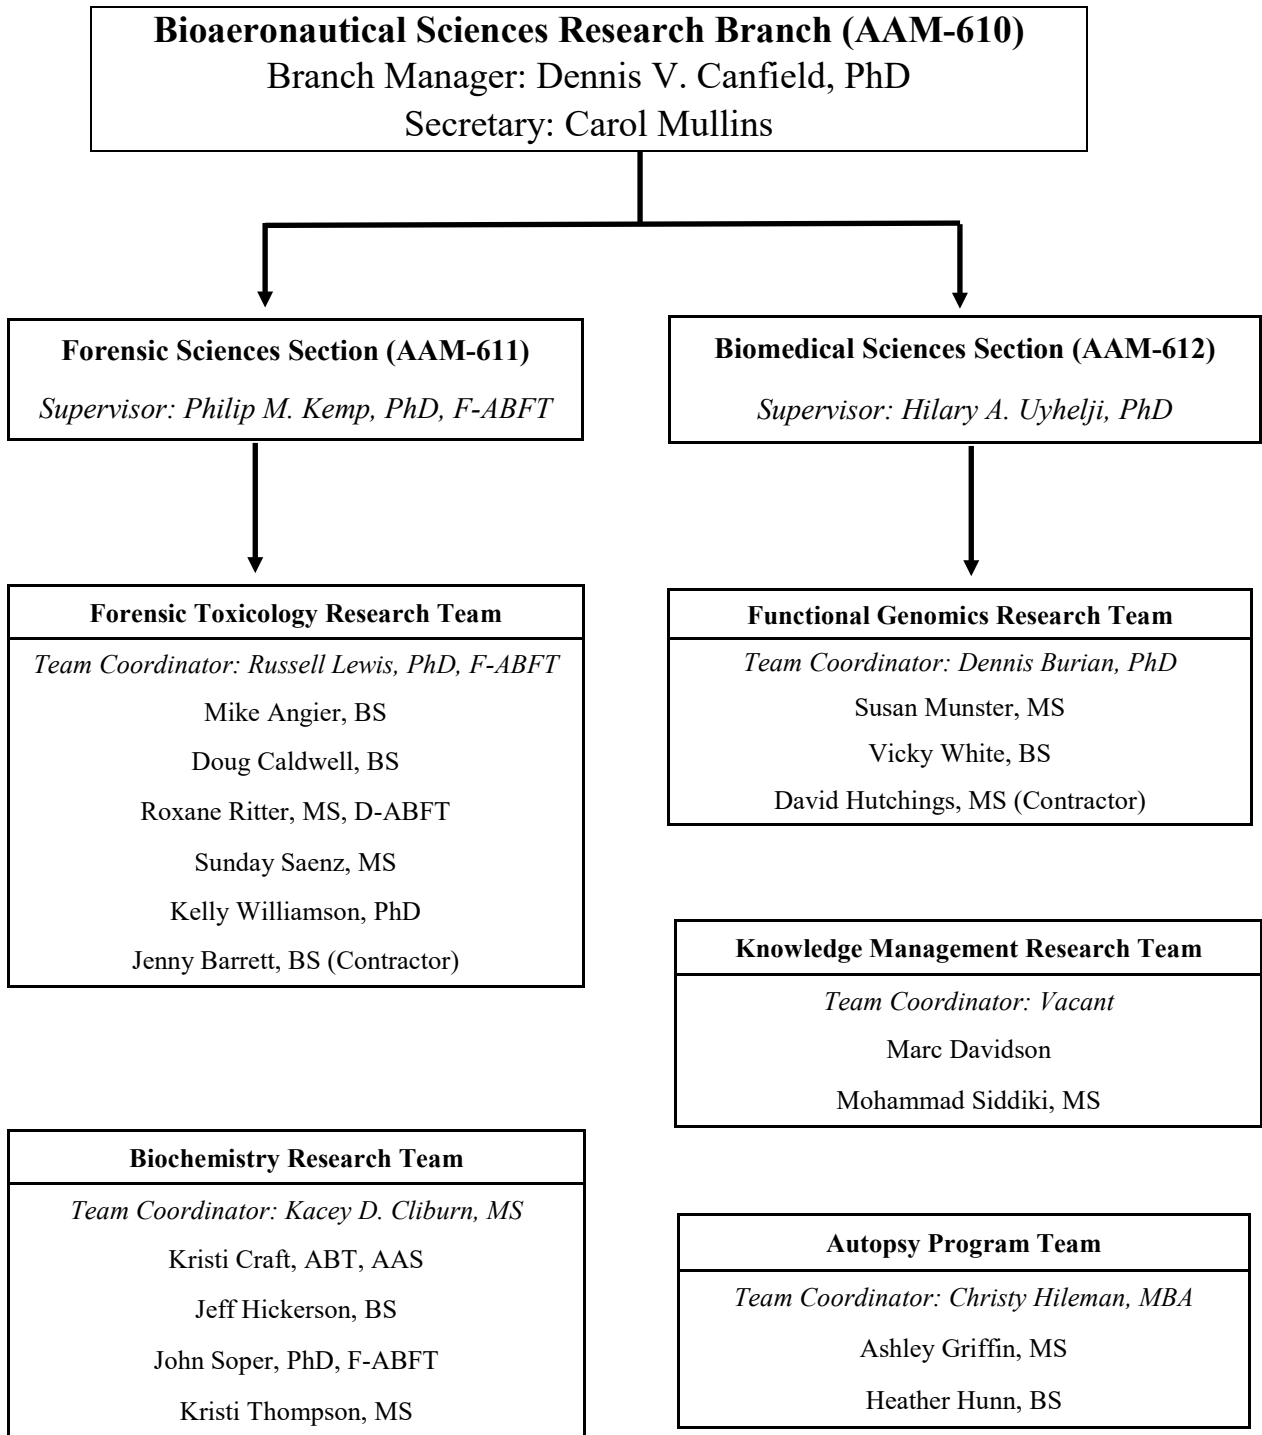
**Bioaeronautical Sciences Research Branch (AAM-610)**
Branch Manager: Dennis V. Canfield, PhD
Secretary: Carol Mullins

**Forensic Sciences Section (AAM-611)**
*Supervisor: Philip M. Kemp, PhD, F-ABFT*

**Forensic Toxicology Research Team**
*Team Coordinator: Russell Lewis, PhD, F-ABFT*
Mike Angier, BS
Doug Caldwell, BS
Roxane Ritter, MS, D-ABFT
Sunday Saenz, MS
Kelly Williamson, PhD
Jenny Barrett, BS (Contractor)

**Biochemistry Research Team**
*Team Coordinator: Kacey D. Cliburn, MS*
Kristi Craft, ABT, AAS
Jeff Hickerson, BS
John Soper, PhD, F-ABFT
Kristi Thompson, MS

**Biomedical Sciences Section (AAM-612)**
*Supervisor: Hilary A. Uyhelji, PhD*

**Functional Genomics Research Team**
*Team Coordinator: Dennis Burian, PhD*
Susan Munster, MS
Vicky White, BS
David Hutchings, MS (Contractor)

**Knowledge Management Research Team**
*Team Coordinator: Vacant*
Marc Davidson
Mohammad Siddiki, MS

**Autopsy Program Team**
*Team Coordinator: Christy Hileman, MBA*
Ashley Griffin, MS
Heather Hunn, BS